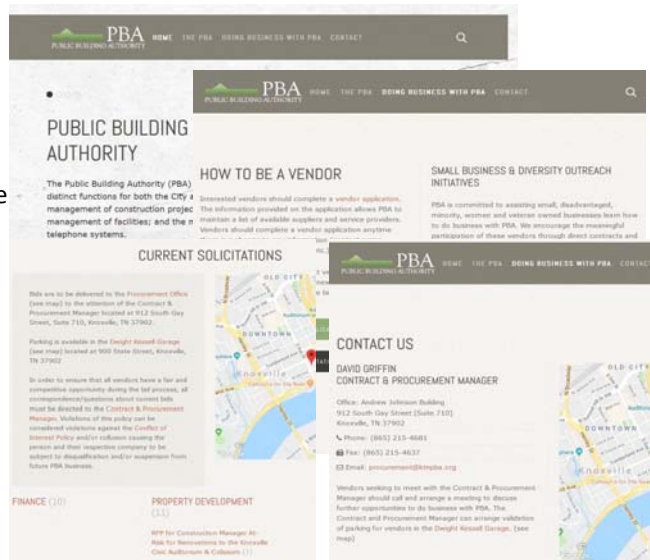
PBA PUBLIC BUILDING AUTHORITY HOME THE PBA DOING BUSINESS WITH PBA CONTACT

PUBLIC BUILDING AUTHORITY

The Public Building Authority (PBA) distinct functions for both the City a management of construction projec management of facilities; and the r telephone systems.

PBA PUBLIC BUILDING AUTHORITY HOME THE PBA DOING BUSINESS WITH PBA CONTACT

HOW TO BE A VENDOR

Interested vendors should complete a vendor application. The information provided on the application allows PBA to maintain a list of available suppliers and service providers. Vendors should complete a vendor application anytime

SMALL BUSINESS & DIVERSITY OUTREACH INITIATIVES

PBA is committed to assisting small, disadvantaged, minority, women and veteran owned businesses learn how to do business with PBA. We encourage the meaningful participation of these vendors through direct contracts and

CURRENT SOLICITATIONS

Bids are to be delivered to the Procurement Office (see map) to the attention of the Contract & Procurement Manager located at 912 South Gay Street, Suite 710, Knoxville, TN 37902.

Parking is available in the Dwight Kessel Garage (see map) located at 900 State Street, Knoxville, TN 37902

In order to ensure that all vendors have a fair and competitive opportunity during the bid process, all correspondence/questions about current bids must be directed to the Contract & Procurement Manager. Violations of this policy can be considered violations against the Conflict of Interest Policy and/or collusion causing the person and their respective company to be subject to disqualification and/or suspension from future PBA business.

FINANCE (10)

PROPERTY DEVELOPMENT (11)

RFP for Construction Manager At-Risk for Renovation to the Knoxville Civic Auditorium & Coliseum (1)

PBA PUBLIC BUILDING AUTHORITY HOME THE PBA DOING BUSINESS WITH PBA CONTACT

CONTACT US

DAVID GRIFFIN
CONTRACT & PROCUREMENT MANAGER

Office: Andrew Johnson Building
912 South Gay Street (Suite 710)
Knoxville, TN 37902

Phone: (865) 215-4681

Fax: (865) 215-4637

Email: procurement@kmpba.org

Vendors seeking to meet with the Contract & Procurement Manager should call and arrange a meeting to discuss further opportunities to do business with PBA. The Contract and Procurement Manager can arrange validation of parking for vendors in the Dwight Kessel Garage. (see map)

OLD CITY
DOWNTOWN
Knoxville